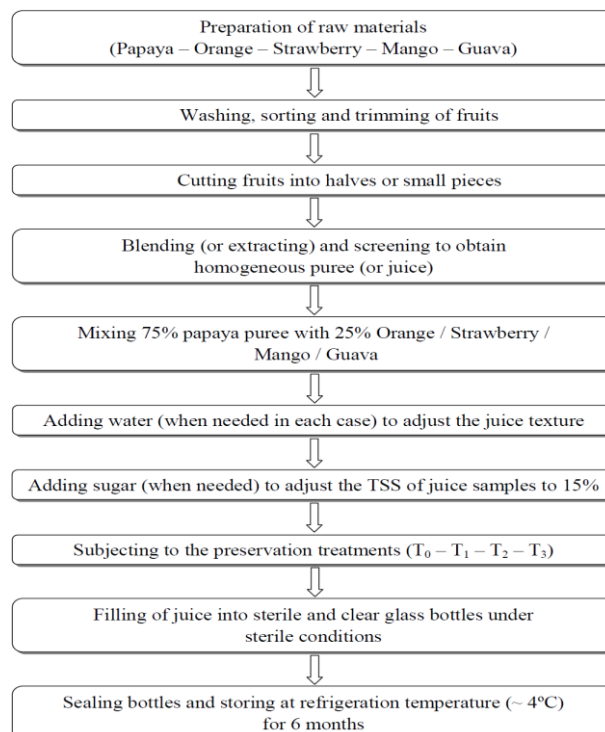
Preparation of raw materials
(Papaya – Orange – Strawberry – Mango – Guava)

Washing, sorting and trimming of fruits

Cutting fruits into halves or small pieces

Blending (or extracting) and screening to obtain homogeneous puree (or juice)

Mixing 75% papaya puree with 25% Orange / Strawberry / Mango / Guava

Adding water (when needed in each case) to adjust the juice texture

Adding sugar (when needed) to adjust the TSS of juice samples to 15%

Subjecting to the preservation treatments ($T_0$ – $T_1$ – $T_2$ – $T_3$)

Filling of juice into sterile and clear glass bottles under sterile conditions

Sealing bottles and storing at refrigeration temperature (~ 4ºC) for 6 months